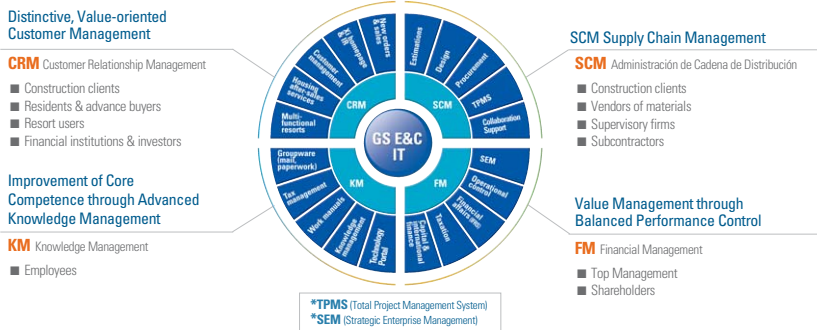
Distinctive, Value-oriented Customer Management

CRM Customer Relationship Management

■ Construction clients
■ Residents & advance buyers
■ Resort users
■ Financial institutions & investors

Improvement of Core Competence through Advanced Knowledge Management

KM Knowledge Management

■ Employees

SCM Supply Chain Management

SCM Administración de Cadena de Distribución

■ Construction clients
■ Vendors of materials
■ Supervisory firms
■ Subcontractors

Value Management through Balanced Performance Control

FM Financial Management

■ Top Management
■ Shareholders

GS E&C IT

CRM
SCM
KM
FM

New orders & sales
Homepage & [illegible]
Customer management
Housing after-sales services
Multi-functional resorts
Estimations
Design
Procurement
TPMS
Collaboration Support
Groupware (mail, paperwork)
Tax management
Work manuals
Knowledge management
Technology Portal
SEM
Operational control
Financial affairs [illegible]
Taxation
Capital & operational finance

*TPMS (Total Project Management System)
*SEM (Strategic Enterprise Management)